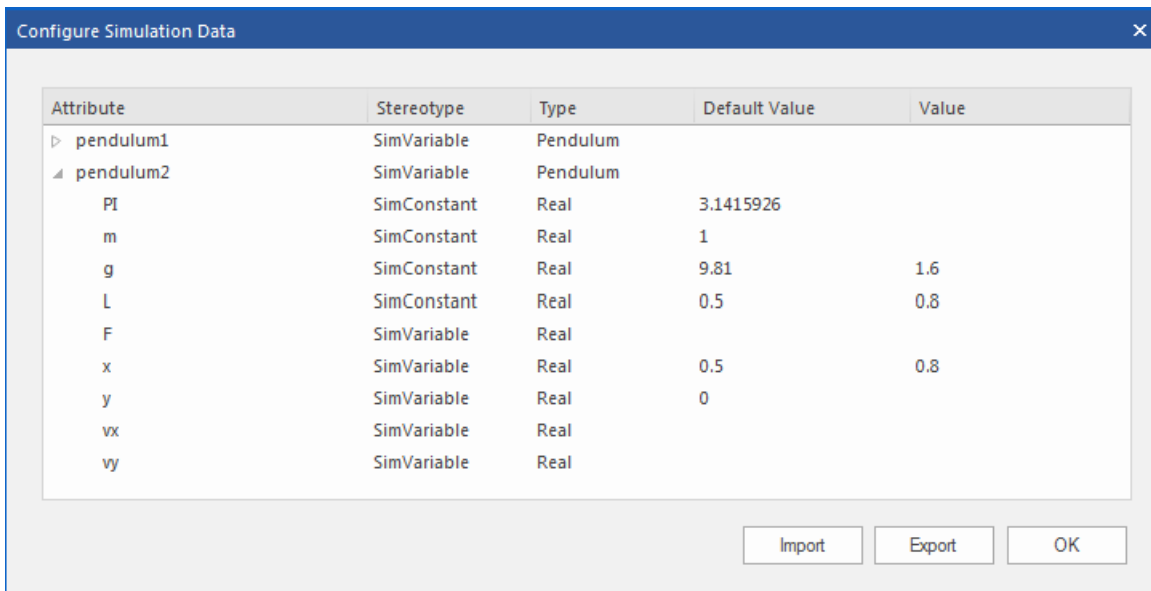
Configure Simulation Data

| Attribute | Stereotype | Type | Default Value | Value |
|---|---|---|---|---|
| ▷ pendulum1 | SimVariable | Pendulum | | |
| ◢ pendulum2 | SimVariable | Pendulum | | |
| PI | SimConstant | Real | 3.1415926 | |
| m | SimConstant | Real | 1 | |
| g | SimConstant | Real | 9.81 | 1.6 |
| L | SimConstant | Real | 0.5 | 0.8 |
| F | SimVariable | Real | | |
| x | SimVariable | Real | 0.5 | 0.8 |
| y | SimVariable | Real | 0 | |
| vx | SimVariable | Real | | |
| vy | SimVariable | Real | | |

Import Export OK